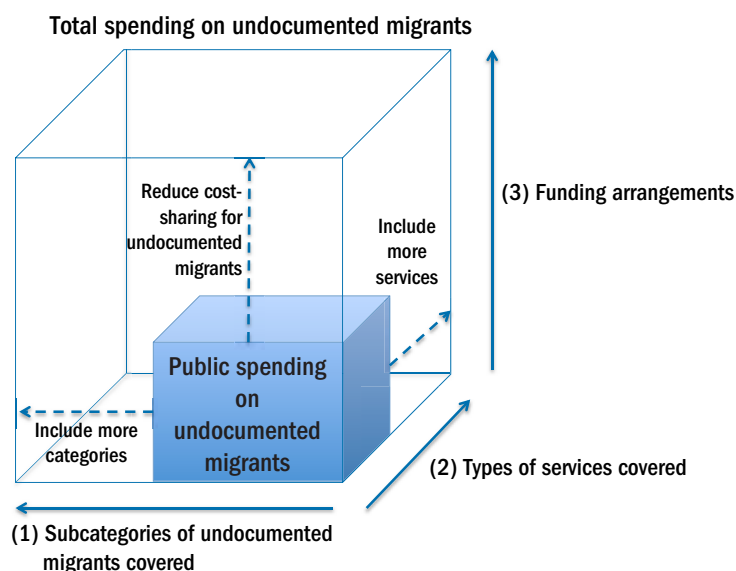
Total spending on undocumented migrants

Reduce cost-sharing for undocumented migrants

Include more services

(3) Funding arrangements

Public spending on undocumented migrants

Include more categories

(2) Types of services covered

(1) Subcategories of undocumented migrants covered